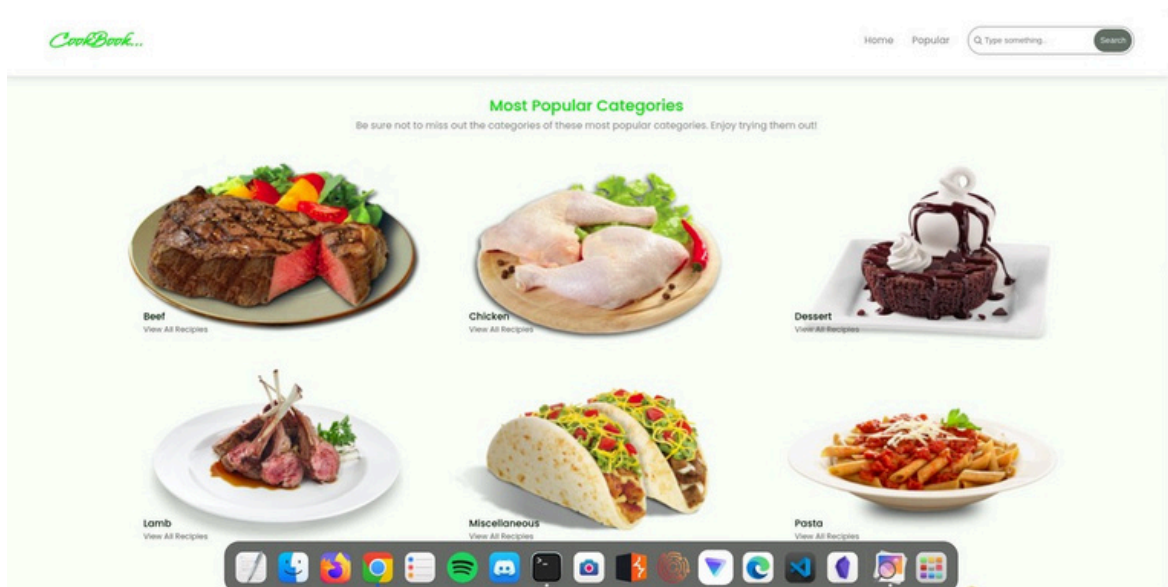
CookBook...

Home Popular Type something... Search

Most Popular Categories

Be sure not to miss out the categories of these most popular categories. Enjoy trying them out!

Beef
View All Recipies

Chicken
View All Recipies

Dessert
View All Recipies

Lamb
View All Recipies

Miscellaneous
View All Recipies

Pasta
View All Recipies